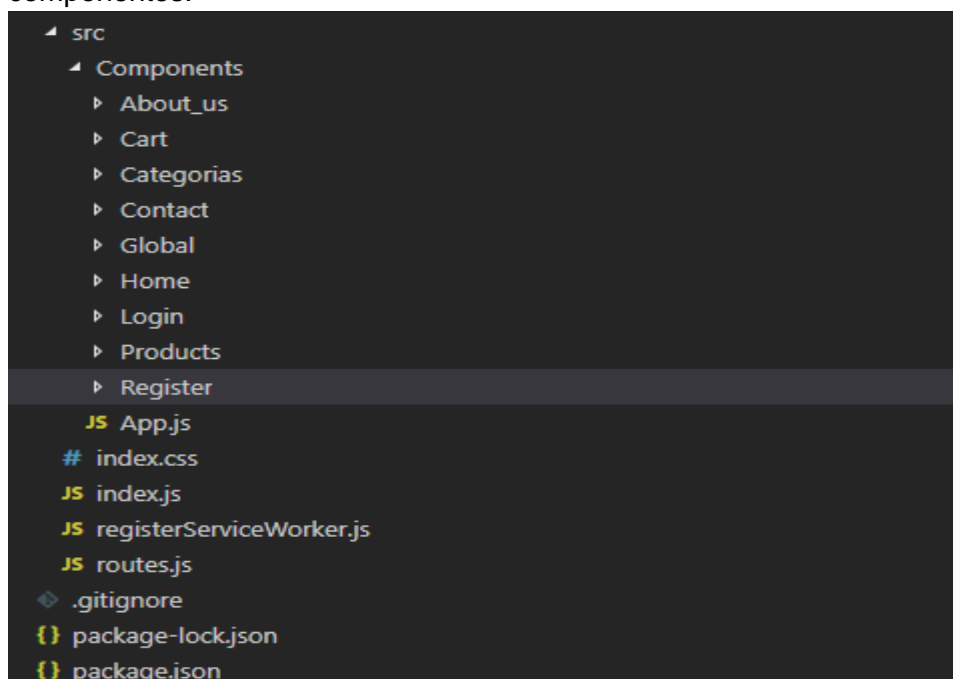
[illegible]

src
Components
About_us
Cart
Categorias
Contact
Global
Home
Login
Products
Register
JS App.js
# index.css
JS index.js
JS registerServiceWorker.js
JS routes.js
.gitignore
{} package-lock.json
{} package.json